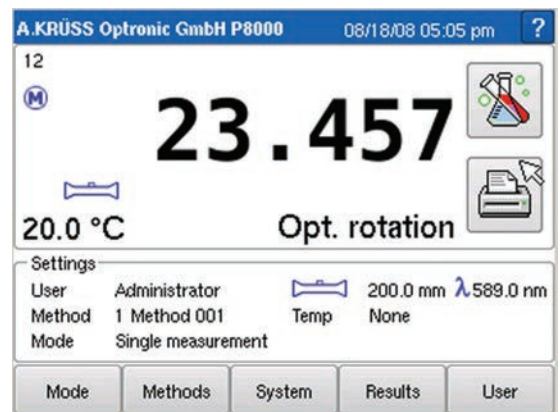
A.KRÜSS Optronic GmbH P8000 08/18/08 05:05 pm ?

12

M

23.457

20.0 °C

Opt. rotation

Settings

User Administrator

Method 1 Method 001

Mode Single measurement

200.0 mm $\lambda$589.0 nm

Temp None

Mode | Methods | System | Results | User